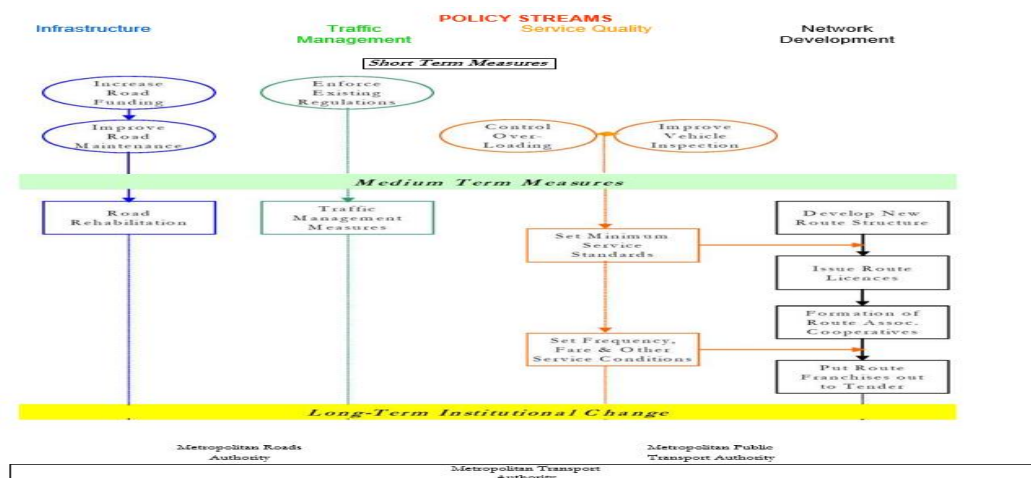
POLICY STREAMS

Infrastructure

Traffic Management

Service Quality

Network Development

Short Term Measures

Increase Road Funding

Improve Road Maintenance

Enforce Existing Regulations

Control Over-Loading

Improve Vehicle Inspection

Medium Term Measures

Road Rehabilitation

Traffic Management Measures

Set Minimum Service Standards

Set Frequency, Fare & Other Service Conditions

Develop New Route Structure

Issue Route Licences

Formation of Route Assoc. Cooperatives

Put Route Franchises out to Tender

Long-Term Institutional Change

Metropolitan Roads Authority

Metropolitan Public Transport Authority

Metropolitan Transport Authority